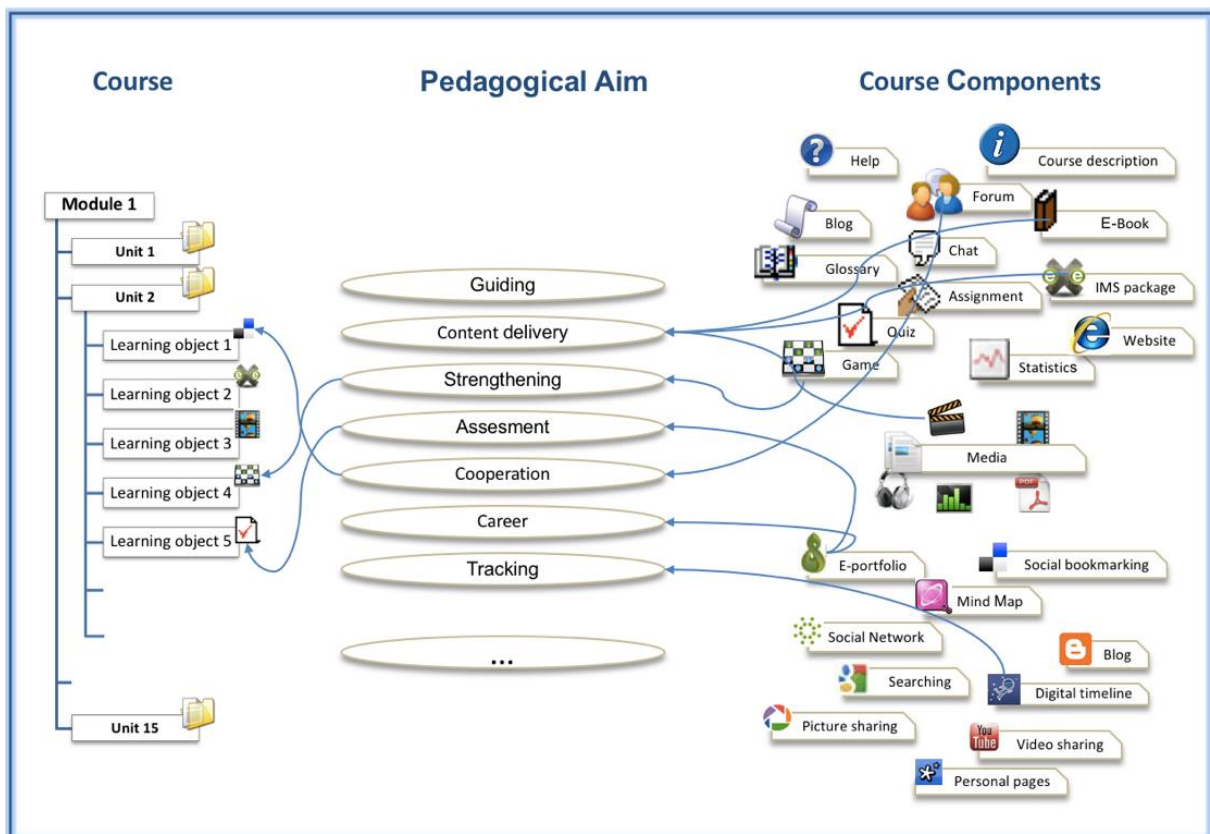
Course

Pedagogical Aim

Course Components

Module 1
Unit 1
Unit 2
Learning object 1
Learning object 2
Learning object 3
Learning object 4
Learning object 5
Unit 15

Guiding
Content delivery
Strengthening
Assesment
Cooperation
Career
Tracking
...

Help
Course description
Forum
Blog
E-Book
Chat
Glossary
IMS package
Assignment
Quiz
Website
Game
Statistics
Media
PDF
E-portfolio
Social bookmarking
Mind Map
Social Network
Blog
Searching
Digital timeline
Picture sharing
You Tube
Video sharing
Personal pages